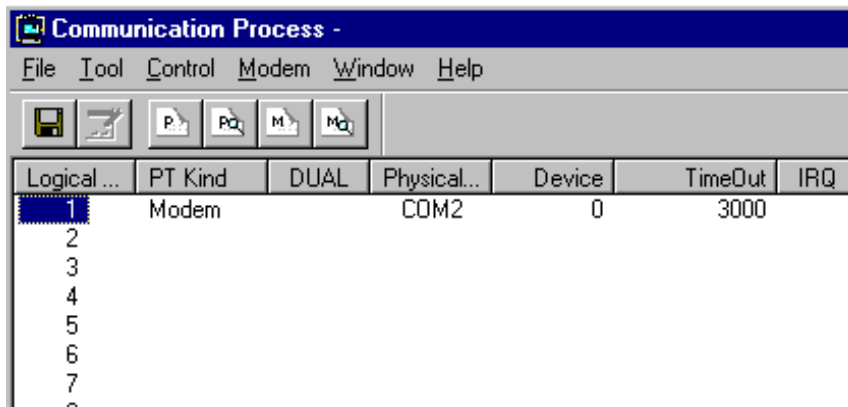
Communication Process -

File Tool Control Modem Window Help

P PQ M MQ

| Logical ... | PT Kind | DUAL | Physical... | Device | TimeOut | IRQ |
|---|---|---|---|---|---|---|
| 1 | Modem | | COM2 | 0 | 3000 | |
| 2 | | | | | | |
| 3 | | | | | | |
| 4 | | | | | | |
| 5 | | | | | | |
| 6 | | | | | | |
| 7 | | | | | | |